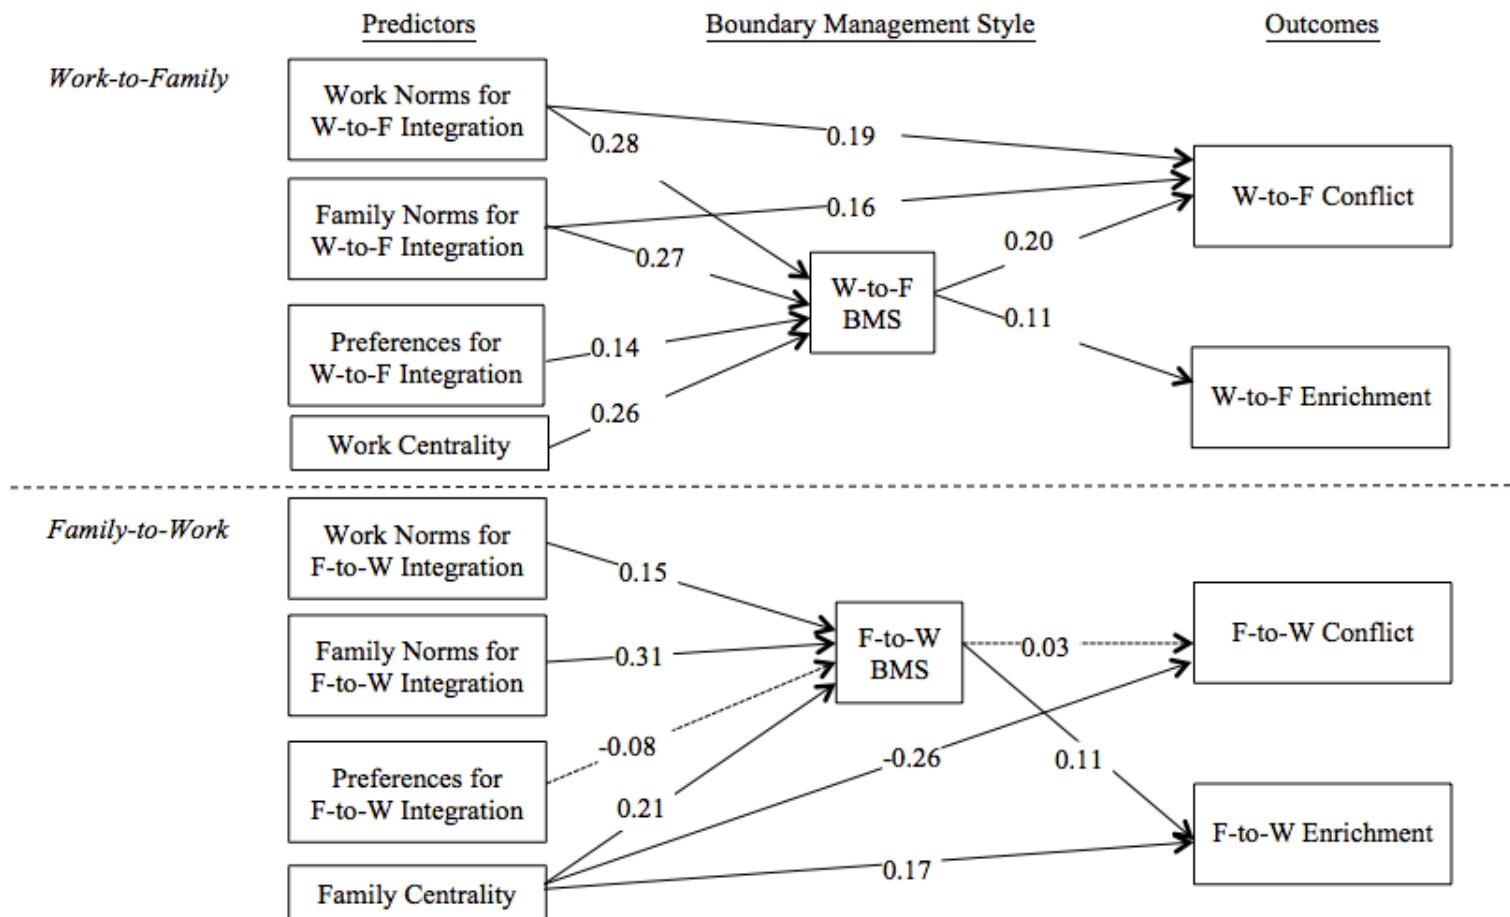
Predictors

Boundary Management Style

Outcomes

Work-to-Family

Work Norms for W-to-F Integration

Family Norms for W-to-F Integration

Preferences for W-to-F Integration

Work Centrality

0.28

0.19

0.16

0.27

0.14

0.26

W-to-F BMS

0.20

0.11

W-to-F Conflict

W-to-F Enrichment

Family-to-Work

Work Norms for F-to-W Integration

Family Norms for F-to-W Integration

Preferences for F-to-W Integration

Family Centrality

0.15

0.31

-0.08

0.21

F-to-W BMS

0.03

-0.26

0.11

0.17

F-to-W Conflict

F-to-W Enrichment